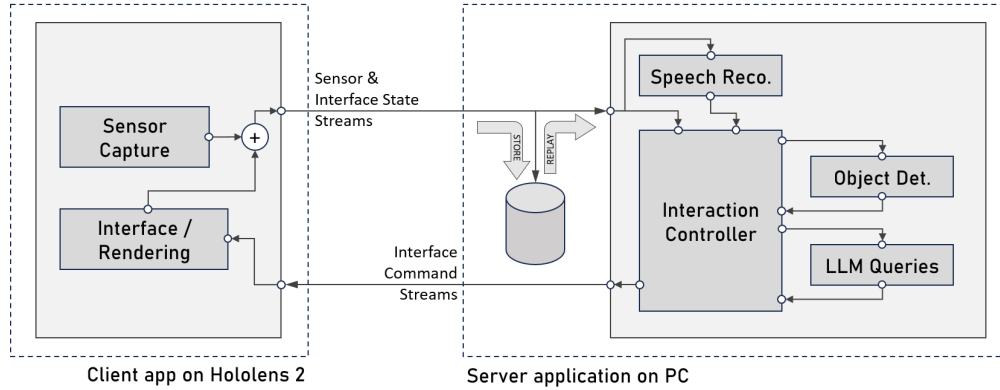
Sensor Capture

+

Interface / Rendering

Sensor & Interface State Streams

STORE

REPLAY

Interface Command Streams

Speech Reco.

Interaction Controller

Object Det.

LLM Queries

Client app on Hololens 2

Server application on PC